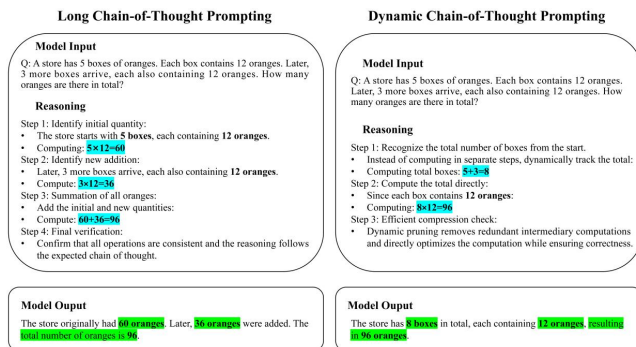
Long Chain-of-Thought Prompting

Model Input

Q: A store has 5 boxes of oranges. Each box contains 12 oranges. Later, 3 more boxes arrive, each also containing 12 oranges. How many oranges are there in total?

Reasoning

Step 1: Identify initial quantity:
• The store starts with 5 boxes, each containing 12 oranges.
• Computing: $5\times12=60$
Step 2: Identify new addition:
• Later, 3 more boxes arrive, each also containing 12 oranges.
• Compute: $3\times12=36$
Step 3: Summation of all oranges:
• Add the initial and new quantities:
• Compute: $60+36=96$
Step 4: Final verification:
• Confirm that all operations are consistent and the reasoning follows the expected chain of thought.

Model Ouput

The store originally had 60 oranges. Later, 36 oranges were added. The total number of oranges is 96.

Dynamic Chain-of-Thought Prompting

Model Input

Q: A store has 5 boxes of oranges. Each box contains 12 oranges. Later, 3 more boxes arrive, each also containing 12 oranges. How many oranges are there in total?

Reasoning

Step 1: Recognize the total number of boxes from the start.
• Instead of computing in separate steps, dynamically track the total:
• Computing total boxes: $5+3=8$
Step 2: Compute the total directly:
• Since each box contains 12 oranges:
• Computing: $8\times12=96$
Step 3: Efficient compression check:
• Dynamic pruning removes redundant intermediary computations and directly optimizes the computation while ensuring correctness.

Model Ouput

The store has 8 boxes in total, each containing 12 oranges, resulting in 96 oranges.